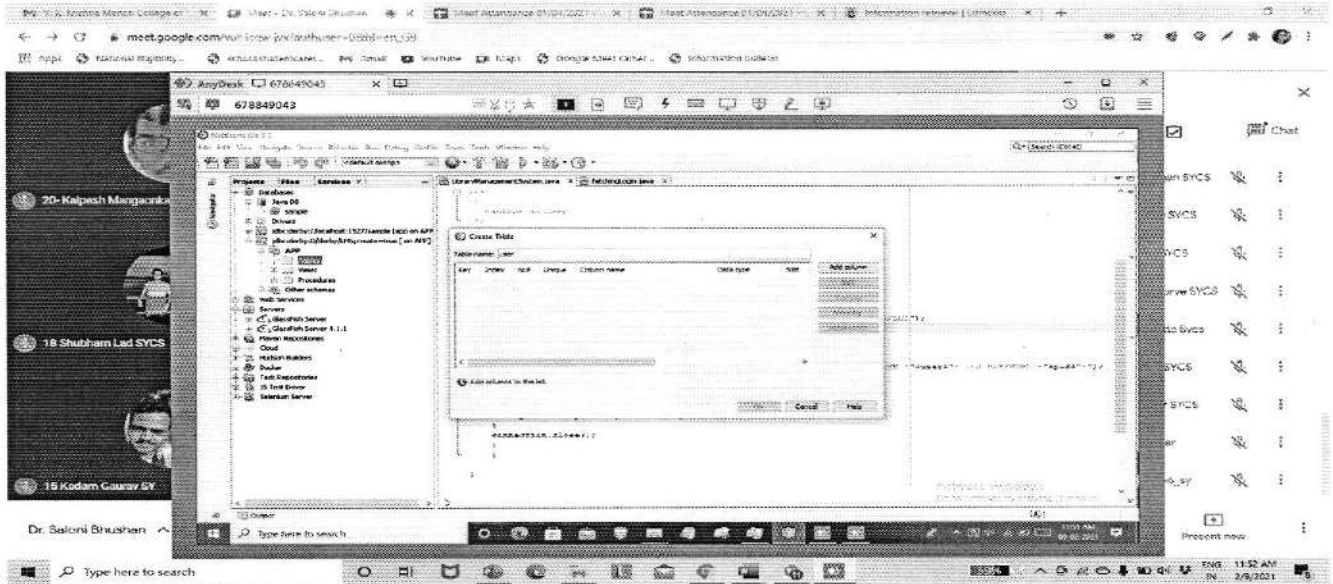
meet.google.com

AnyDesk 678849043

678849043

Projects Files Services

Databases

Java DB

sample

Drivers

APP

Views

Procedures

Other schemas

Web Services

Servers

GlassFish Server

GlassFish Server 4.1.1

Maven Repositories

Cloud

Hudson Builders

Docker

Task Repositories

JS Test Driver

Selenium Server

LibraryManagementSystem.java

FetchingLogin.java

Create Table

Table name: user

| Key | Index | Null | Unique | Column name | Data type | Size |
|---|---|---|---|---|---|---|

Add column

Add columns to the list.

OK Cancel Help

connection.close();

20-Kalpesh Mangaonka

18 Shubham Lad SYCS

15 Kadam Gaurav SY

Dr. Saloni Bhushan

Chat

SYCS

SYCS

SYCS

SYCS

SYCS

SYCS

SYCS

SY

Present now

Type here to search

Type here to search

ENG IN 11:52 AM 2/9/2021